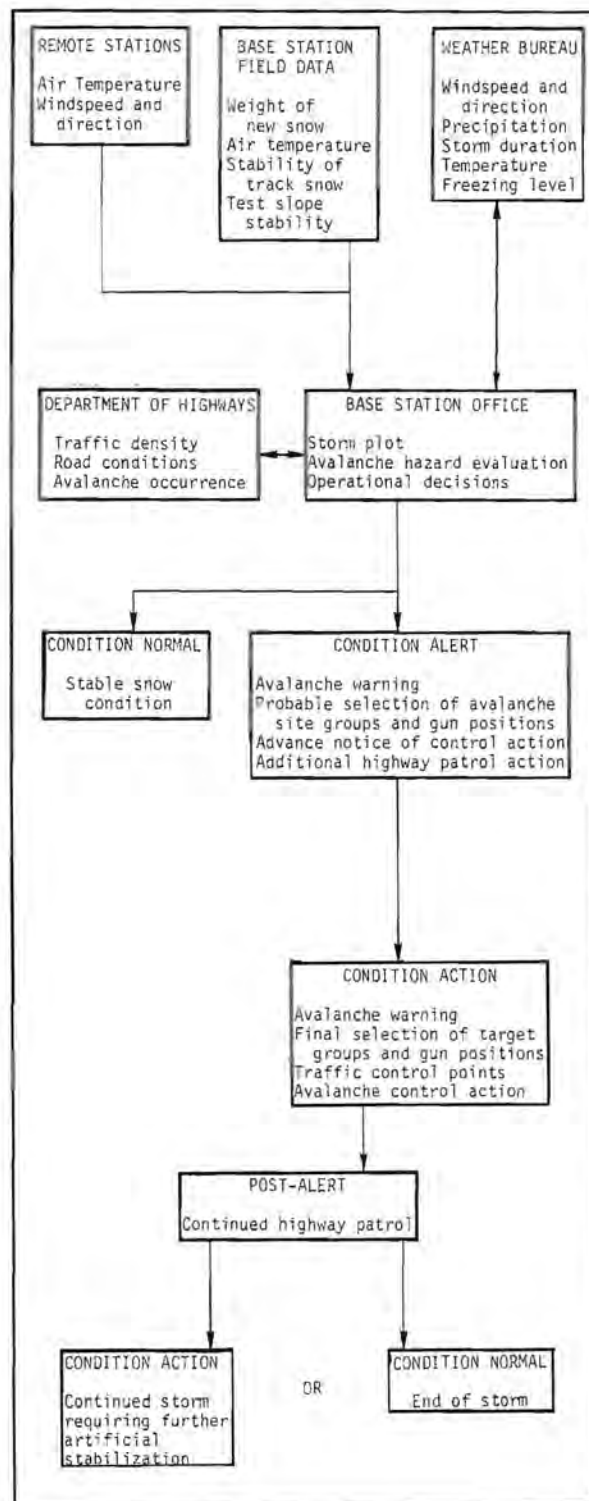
REMOTE STATIONS

Air Temperature
Windspeed and direction

BASE STATION FIELD DATA

Weight of new snow
Air temperature
Stability of track snow
Test slope stability

WEATHER BUREAU

Windspeed and direction
Precipitation
Storm duration
Temperature
Freezing level

DEPARTMENT OF HIGHWAYS

Traffic density
Road conditions
Avalanche occurrence

BASE STATION OFFICE

Storm plot
Avalanche hazard evaluation
Operational decisions

CONDITION NORMAL

Stable snow condition

CONDITION ALERT

Avalanche warning
Probable selection of avalanche site groups and gun positions
Advance notice of control action
Additional highway patrol action

CONDITION ACTION

Avalanche warning
Final selection of target groups and gun positions
Traffic control points
Avalanche control action

POST-ALERT

Continued highway patrol

CONDITION ACTION

Continued storm requiring further artificial stabilization

OR

CONDITION NORMAL

End of storm